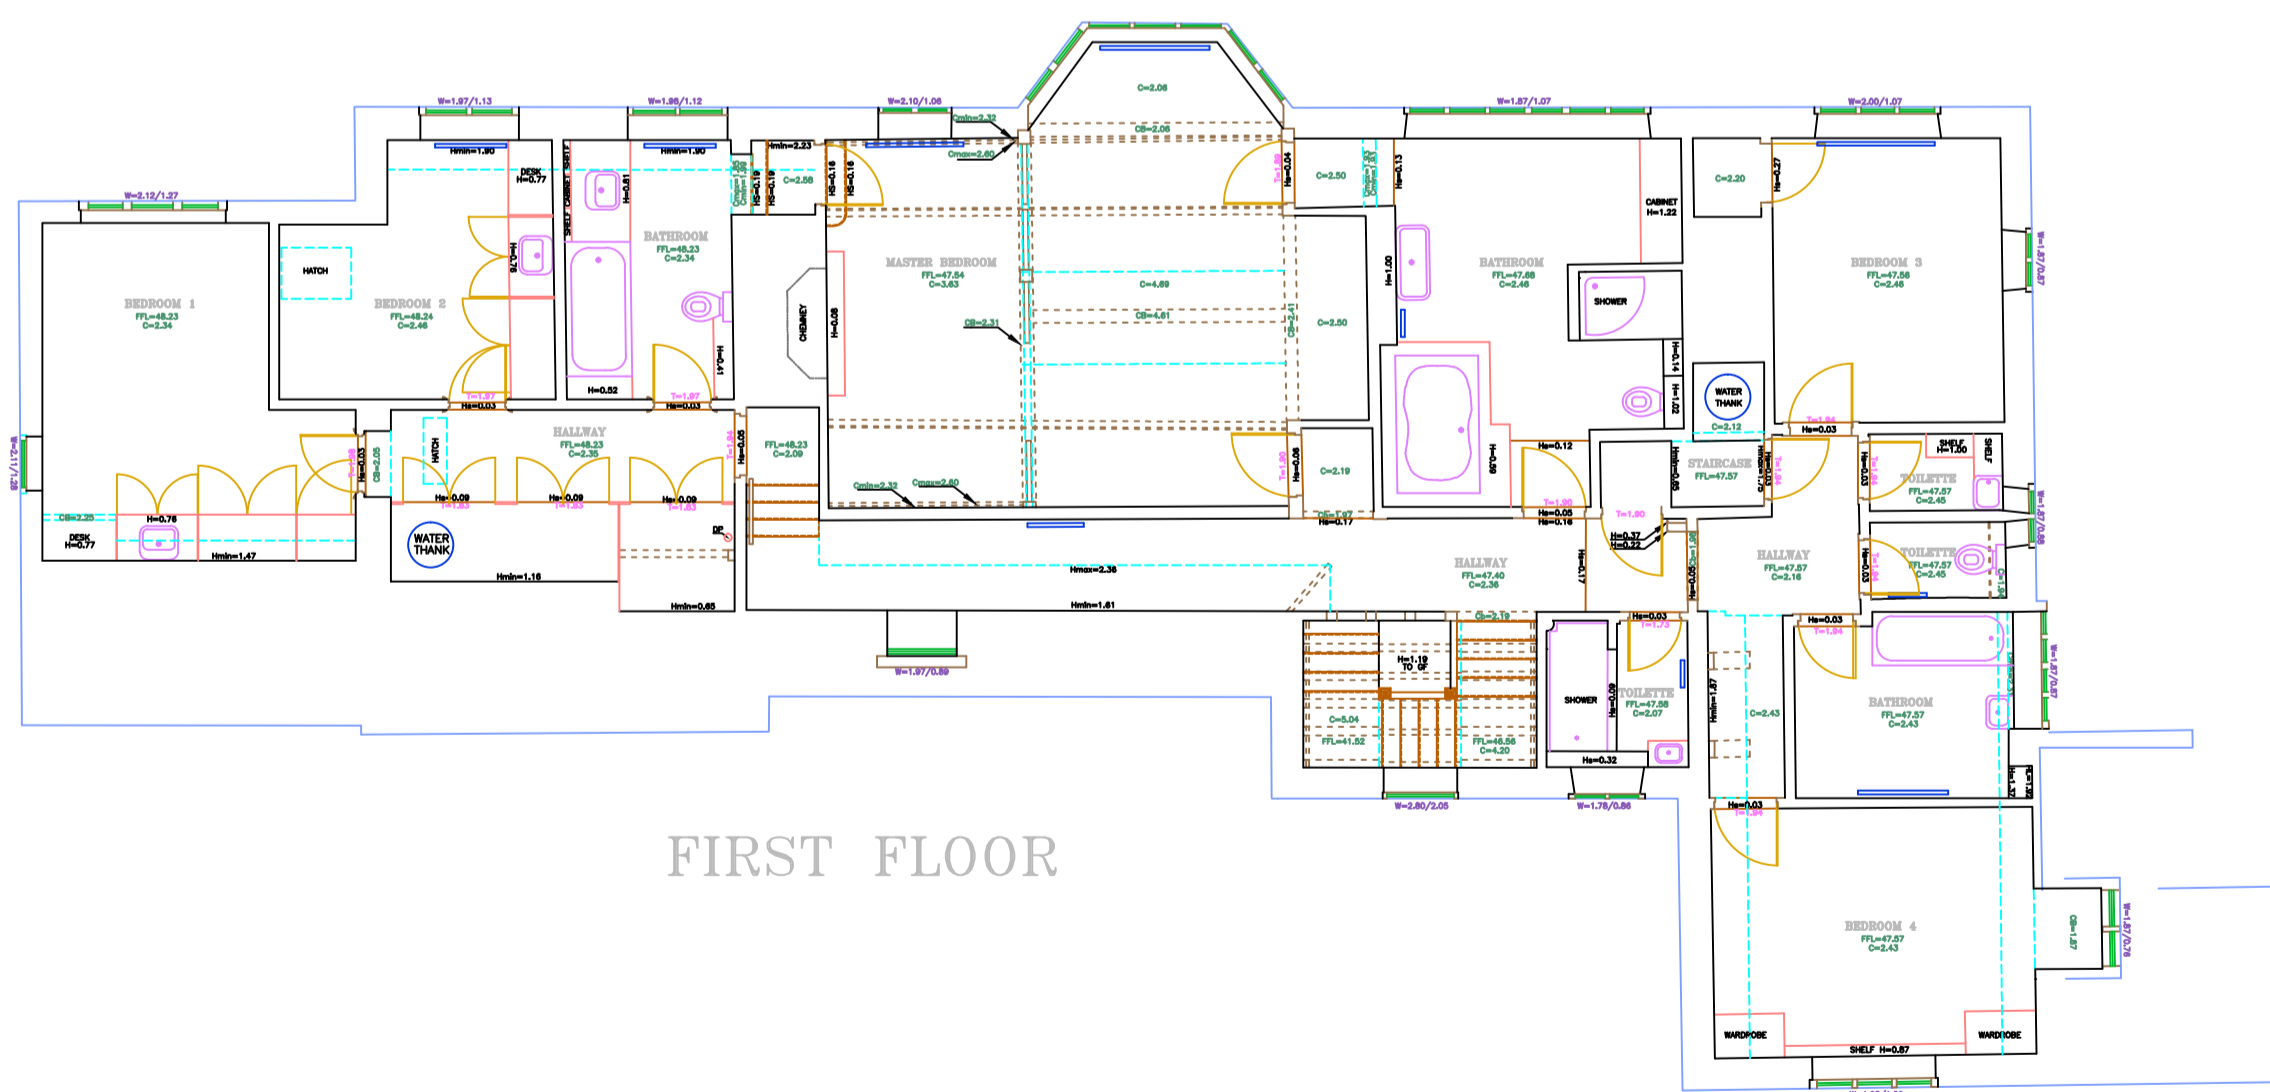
W=1.97/1.13
W=1.96/1.12
W=2.10/1.06
W=1.87/1.07
W=2.00/1.07
W=2.12/1.27

C=2.06
CB=2.06
Cmin=2.32
Cmax=2.60
Hmin=1.90
Hmin=1.90
Hmin=2.23
DESK
H=0.77
SHELF CABINET SHELF
H=0.81
BATHROOM
FFL=48.23
C=2.34
C=2.58
HS=0.16
HS=0.16
C=2.50
C=2.20
CABINET
H=1.22

BEDROOM 1
FFL=48.23
C=2.34
HATCH
BEDROOM 2
FFL=48.24
C=2.46
H=0.76
MASTER BEDROOM
FFL=47.54
C=3.63
CHIMNEY
H=0.08
CB=2.31
C=4.69
CB=4.61
C=2.50
BATHROOM
FFL=47.68
C=2.46
H=1.00
SHOWER
BEDROOM 3
FFL=47.56
C=2.46
W=1.87/0.87
H=0.52
H=0.41
T=1.97
T=1.97
H=0.03
H=0.03
WATER THANK
C=2.12
H=0.14
H=1.02
T=1.94
H=0.03

W=2.11/1.28
HALLWAY
FFL=48.23
C=2.35
HATCH
FFL=48.23
C=2.09
H=0.05
H=0.03
CB=2.05
H=0.09
H=0.09
H=0.09
T=1.83
T=1.83
T=1.83
CB=2.25
H=0.76
DESK
H=0.77
Hmin=1.47
WATER THANK
Hmin=1.16
DP
Hmin=0.65
Cmin=2.32
Cmax=2.60
C=2.19
H=0.06
CB=1.97
H=0.17
H=0.59
H=0.12
T=1.90
H=0.05
H=0.16
STAIRCASE
FFL=47.57
SHELF
H=1.50
TOILETTE
FFL=47.57
C=2.45
W=1.87/0.85
Hmax=2.36
Hmin=1.61
HALLWAY
FFL=47.40
C=2.36
H=0.17
H=0.37
H=0.22
T=1.90
HALLWAY
FFL=47.57
C=2.16
TOILETTE
FFL=47.57
C=2.45
H=0.03
T=1.94
W=1.97/0.89
H=1.19
TO GF
CB=2.19
H=0.03
T=1.73
H=0.03
T=1.94
C=5.04
FFL=41.52
FFL=46.56
C=4.20
SHOWER
H=0.09
TOILETTE
FFL=47.68
C=2.07
H=0.32
Hmin=1.87
C=2.43
BATHROOM
FFL=47.57
C=2.43
W=1.87/0.87
W=2.80/2.05
W=1.78/0.86
H=0.03
T=1.94

FIRST FLOOR

BEDROOM 4
FFL=47.57
C=2.43
CB=1.87
W=1.87/0.76
WARDROBE
SHELF H=0.87
WARDROBE